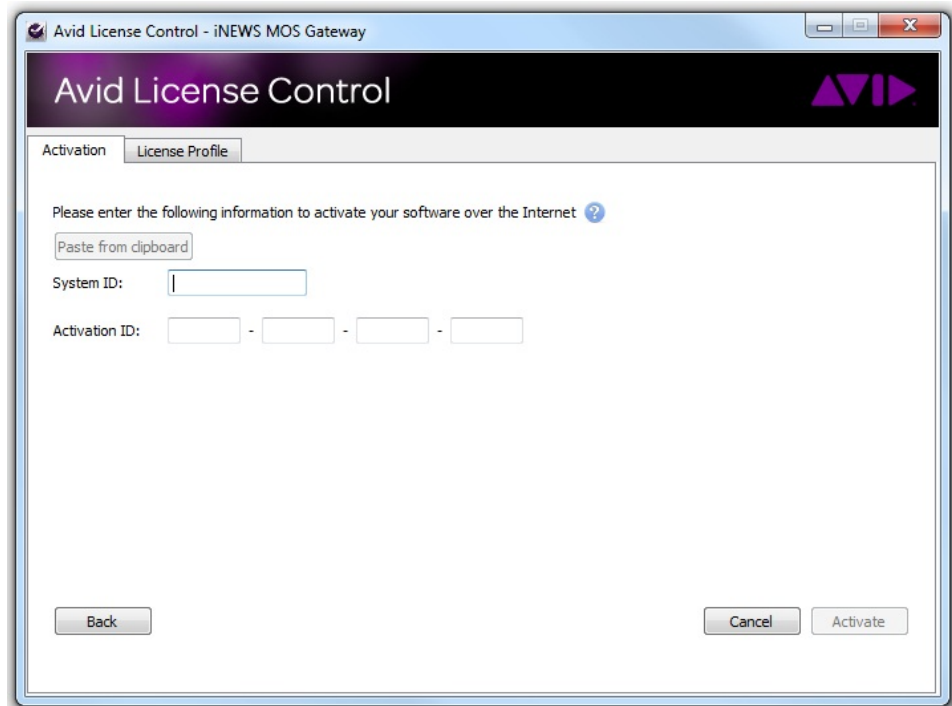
Avid License Control - iNEWS MOS Gateway

Avid License Control

AVID

Activation | License Profile

Please enter the following information to activate your software over the Internet

Paste from clipboard

System ID:

Activation ID: - - -

Back

Cancel

Activate